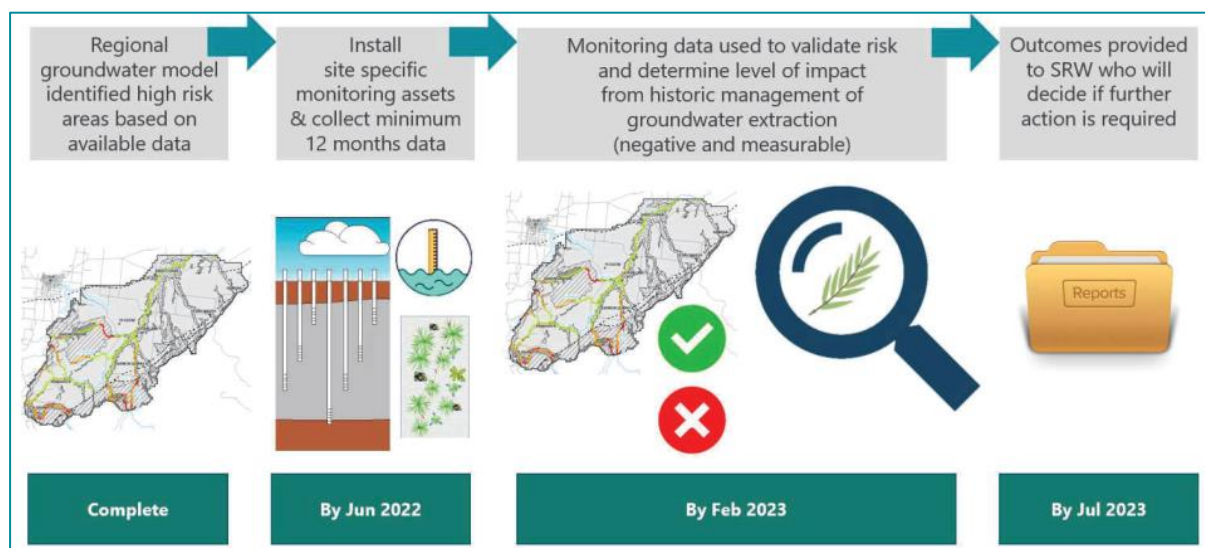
Regional groundwater model identified high risk areas based on available data

Install site specific monitoring assets & collect minimum 12 months data

Monitoring data used to validate risk and determine level of impact from historic management of groundwater extraction (negative and measurable)

Outcomes provided to SRW who will decide if further action is required

Reports

Complete

By Jun 2022

By Feb 2023

By Jul 2023